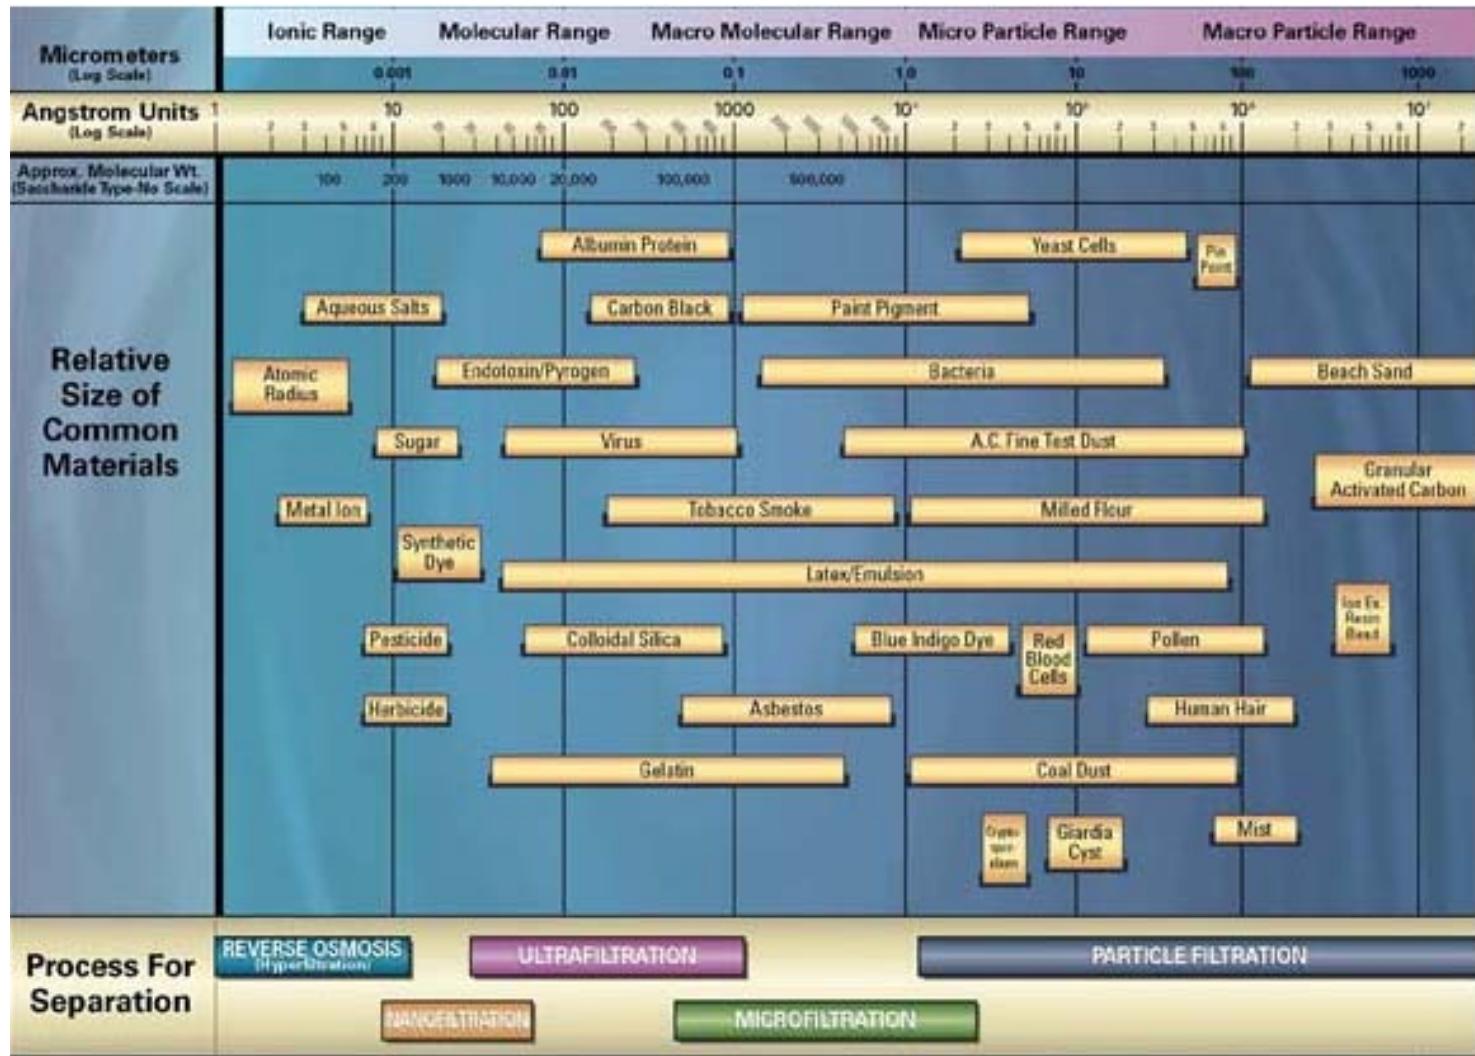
Micrometers (Log Scale)

Ionic Range | Molecular Range | Macro Molecular Range | Micro Particle Range | Macro Particle Range

0.001 0.01 0.1 1.0 10 100 1000

Angstrom Units (Log Scale)

1 10 100 1000 $10^4$ $10^5$ $10^6$ $10^7$

Approx. Molecular Wt. (Saccharide Type-No Scale)

100 200 1000 10,000 20,000 100,000 500,000

Relative Size of Common Materials

Albumin Protein
Yeast Cells
Pin Point
Aqueous Salts
Carbon Black
Paint Pigment
Atomic Radius
Endotoxin/Pyrogen
Bacteria
Beach Sand
Sugar
Virus
A.C. Fine Test Dust
Granular Activated Carbon
Metal Ion
Tobacco Smoke
Milled Flour
Synthetic Dye
Latex/Emulsion
Ion Ex. Resin Bead
Pesticide
Colloidal Silica
Blue Indigo Dye
Red Blood Cells
Pollen
Herbicide
Asbestos
Human Hair
Gelatin
Coal Dust
Crypto spor idium
Giardia Cyst
Mist

Process For Separation

REVERSE OSMOSIS (Hyperfiltration)
ULTRAFILTRATION
PARTICLE FILTRATION
NANOFILTRATION
MICROFILTRATION